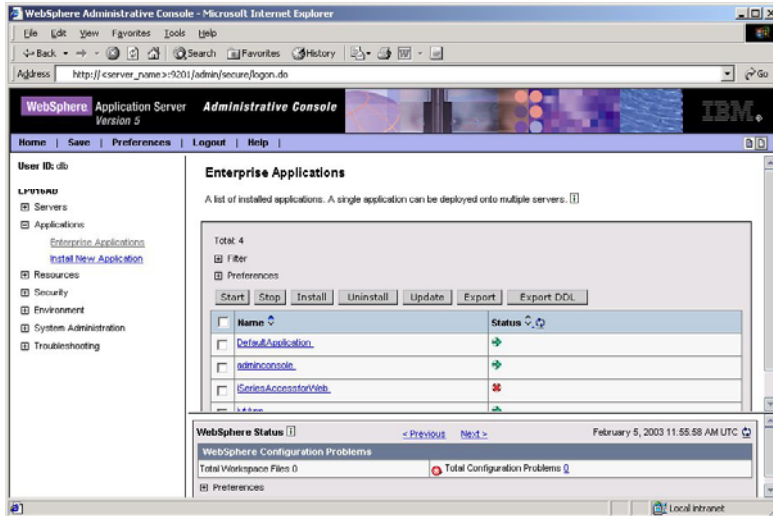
WebSphere Administrative Console - Microsoft Internet Explorer

File Edit View Favorites Tools Help

Back Search Favorites History

Address http://<server_name>:9201/admin/secure/logon.do Go

WebSphere Application Server Version 5 Administrative Console IBM.

Home | Save | Preferences | Logout | Help |

User ID: db

LP016AB
Servers
Applications
Enterprise Applications
Install New Application
Resources
Security
Environment
System Administration
Troubleshooting

Enterprise Applications

A list of installed applications. A single application can be deployed onto multiple servers.

Total: 4
Filter
Preferences

Start Stop Install Uninstall Update Export Export DDL

| | Name | Status |
|---|---|---|
| | DefaultApplication | |
| | adminconsole | |
| | iSeriesAccessforWeb | |
| | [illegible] | |

WebSphere Status < Previous Next > February 5, 2003 11:55:58 AM UTC

WebSphere Configuration Problems

Total Workspace Files 0 Total Configuration Problems 0

Preferences

Local intranet